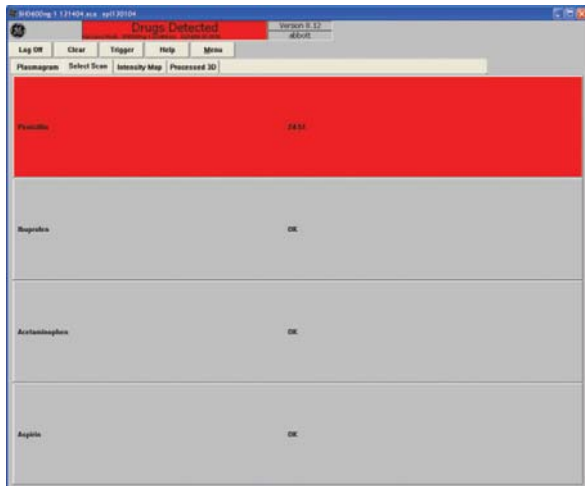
SHD400ng 1 121404.sca syf120104

Drugs Detected

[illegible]

Version 8.32

abbott

Log Off | Clear | Trigger | Help | Menu

Plasmagram | Select Scan | Intensity Map | Processed 3D

Penicillin

24.53

Ibuprofen

OK

Acetaminophen

OK

Aspirin

OK